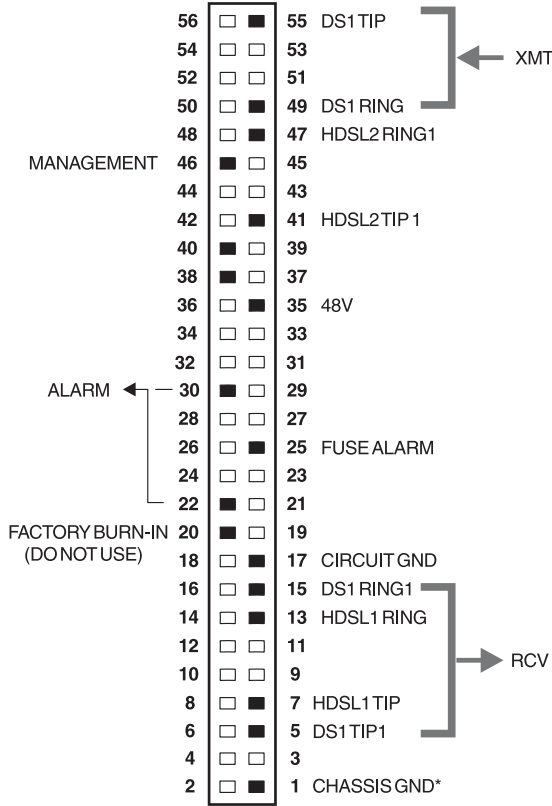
56 55 DS1 TIP
54 53
52 51 XMT
50 49 DS1 RING
48 47 HDSL2 RING1
MANAGEMENT 46 45
44 43
42 41 HDSL2 TIP 1
40 39
38 37
36 35 48V
34 33
32 31
ALARM 30 29
28 27
26 25 FUSE ALARM
24 23
22 21
FACTORY BURN-IN (DO NOT USE) 20 19
18 17 CIRCUIT GND
16 15 DS1 RING1
14 13 HDSL1 RING
12 11
10 9 RCV
8 7 HDSL1 TIP
6 5 DS1 TIP1
4 3
2 1 CHASSIS GND*